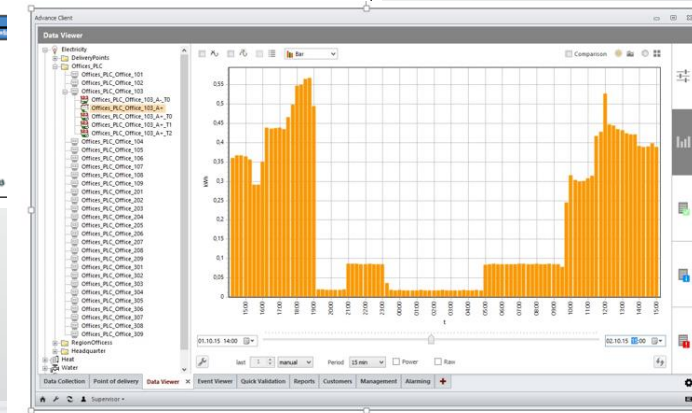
Advance Client

Data Viewer

Electricity
DeliveryPoints
Offices_PLC
Offices_PLC_Office_101
Offices_PLC_Office_102
Offices_PLC_Office_103
Offices_PLC_Office_103_A-_T0
Offices_PLC_Office_103_A+
Offices_PLC_Office_103_A+_T0
Offices_PLC_Office_103_A+_T1
Offices_PLC_Office_103_A+_T2
Offices_PLC_Office_104
Offices_PLC_Office_105
Offices_PLC_Office_106
Offices_PLC_Office_107
Offices_PLC_Office_108
Offices_PLC_Office_109
Offices_PLC_Office_201
Offices_PLC_Office_202
Offices_PLC_Office_203
Offices_PLC_Office_204
Offices_PLC_Office_205
Offices_PLC_Office_206
Offices_PLC_Office_207
Offices_PLC_Office_208
Offices_PLC_Office_209
Offices_PLC_Office_301
Offices_PLC_Office_302
Offices_PLC_Office_303
Offices_PLC_Office_304
Offices_PLC_Office_305
Offices_PLC_Office_306
Offices_PLC_Office_307
Offices_PLC_Office_308
Offices_PLC_Office_309
RegionOffices
Headquarter
Heat
Water

Bar

Comparison

kWh
0,55
0,5
0,45
0,4
0,35
0,3
0,25
0,2
0,15
0,1
0,05
0

15:00 16:00 17:00 18:00 19:00 20:00 21:00 22:00 23:00 00:00 01:00 02:00 03:00 04:00 05:00 06:00 07:00 08:00 09:00 10:00 11:00 12:00 13:00 14:00 15:00
t

01.10.15 14:00
02.10.15 15:00

last 1 manual Period 15 min Power Raw

Data Collection | Point of delivery | Data Viewer × | Event Viewer | Quick Validation | Reports | Customers | Management | Alarming | +

Supervisor